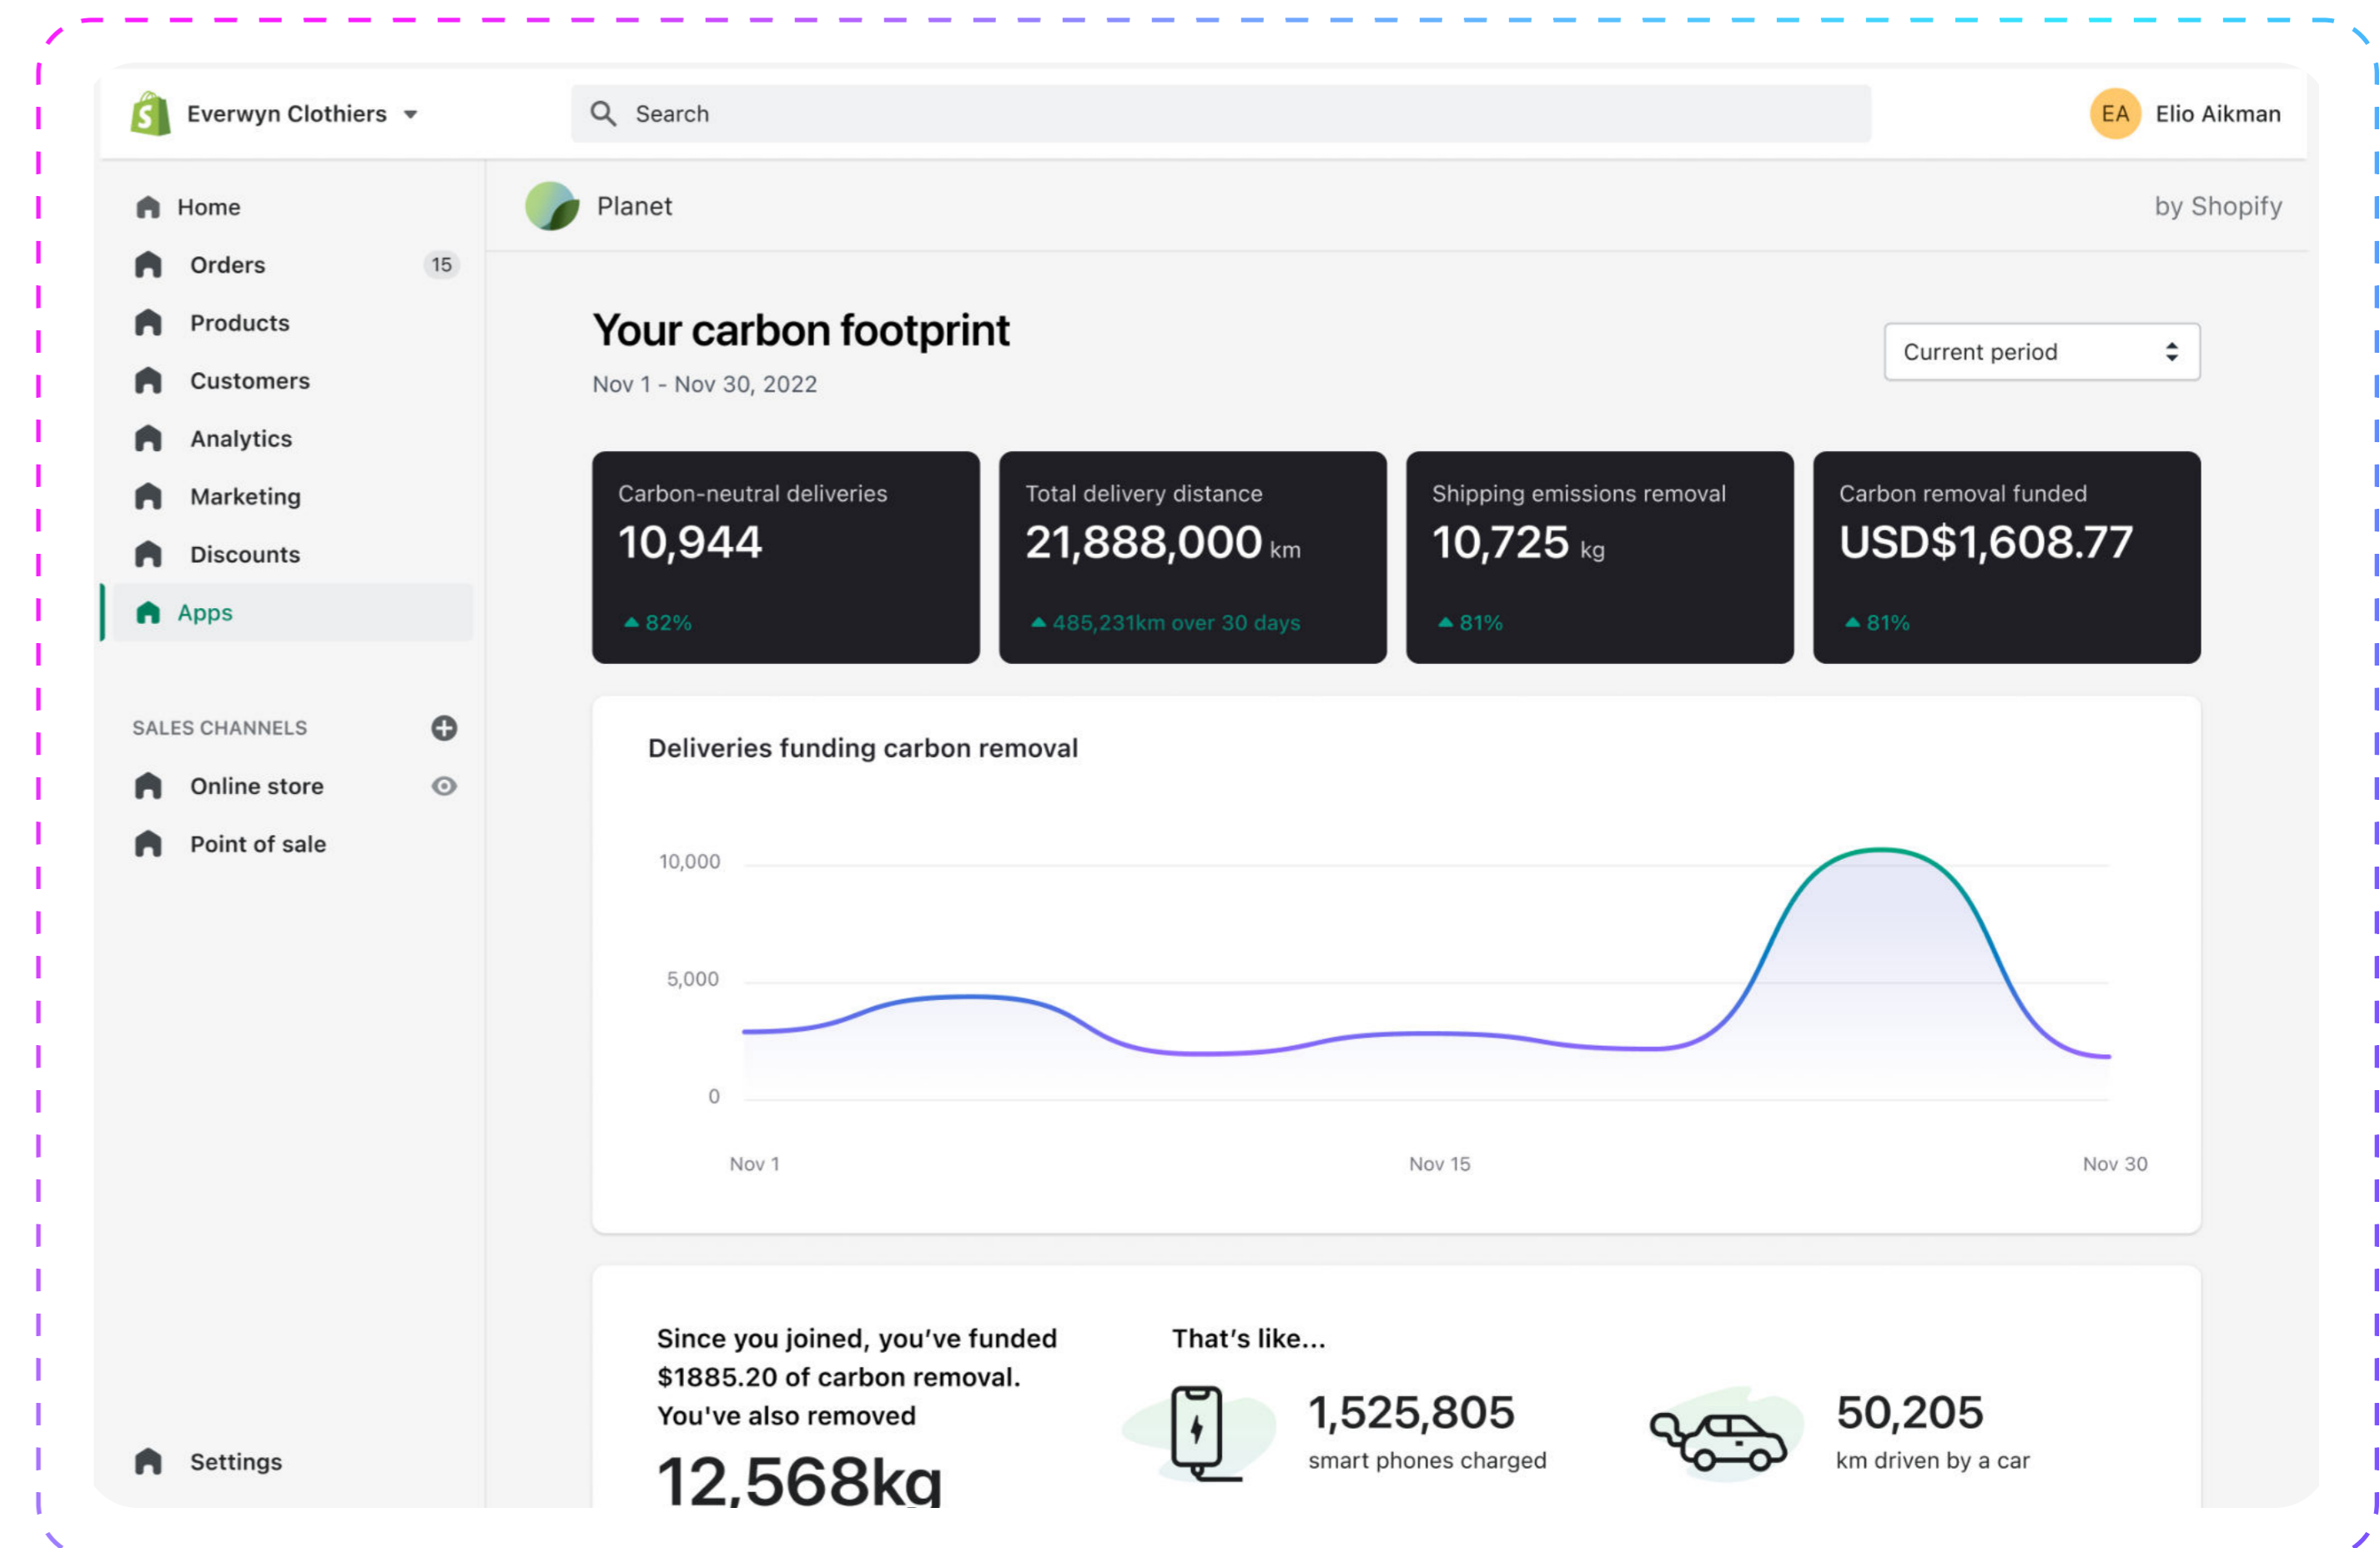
Everwyn Clothiers

Search

EA Elio Aikman

Home
Orders 15
Products
Customers
Analytics
Marketing
Discounts
Apps

SALES CHANNELS
Online store
Point of sale

Settings

Planet

by Shopify

Your carbon footprint

Nov 1 - Nov 30, 2022

Current period

Carbon-neutral deliveries
10,944
82%

Total delivery distance
21,888,000 km
485,231km over 30 days

Shipping emissions removal
10,725 kg
81%

Carbon removal funded
USD$1,608.77
81%

Deliveries funding carbon removal

10,000
5,000
0

Nov 1
Nov 15
Nov 30

Since you joined, you've funded $1885.20 of carbon removal. You've also removed

12,568kg

That's like...

1,525,805
smart phones charged

50,205
km driven by a car